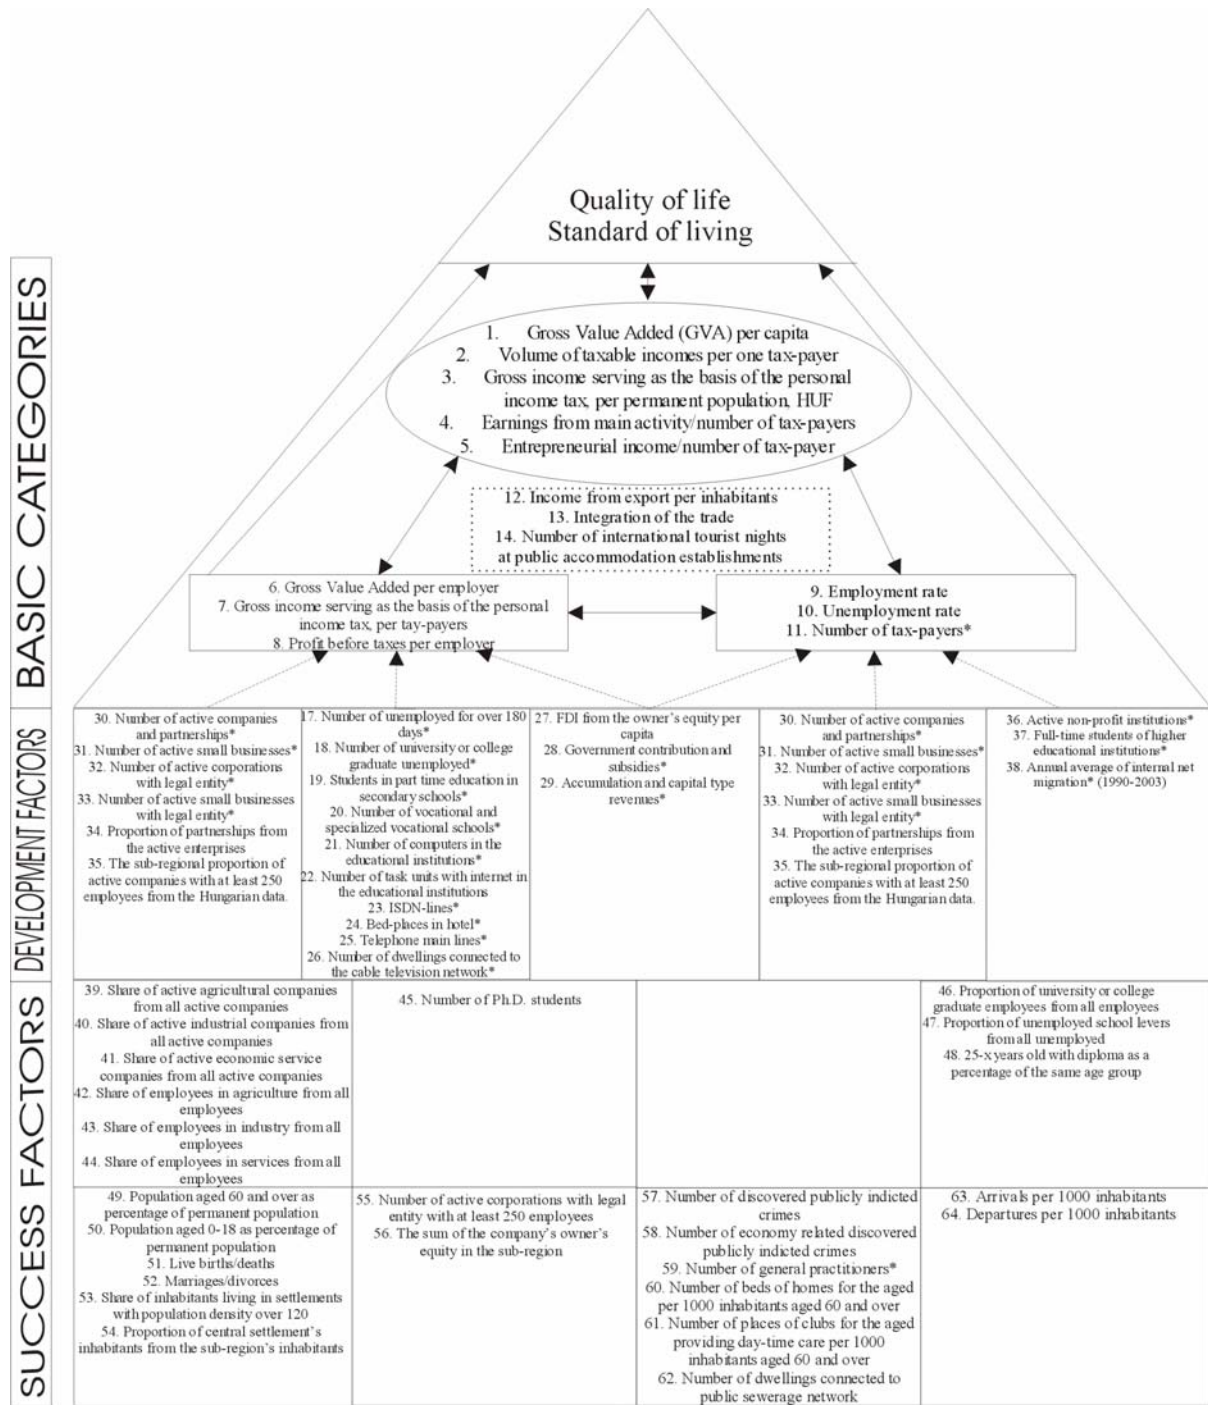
Quality of life
Standard of living

BASIC CATEGORIES

1. Gross Value Added (GVA) per capita
2. Volume of taxable incomes per one tax-payer
3. Gross income serving as the basis of the personal income tax, per permanent population, HUF
4. Earnings from main activity/number of tax-payers
5. Entrepreneurial income/number of tax-payer

12. Income from export per inhabitants
13. Integration of the trade
14. Number of international tourist nights at public accommodation establishments

6. Gross Value Added per employer
7. Gross income serving as the basis of the personal income tax, per tay-payers
8. Profit before taxes per employer

9. Employment rate
10. Unemployment rate
11. Number of tax-payers*

DEVELOPMENT FACTORS

30. Number of active companies and partnerships*
31. Number of active small businesses*
32. Number of active corporations with legal entity*
33. Number of active small businesses with legal entity*
34. Proportion of partnerships from the active enterprises
35. The sub-regional proportion of active companies with at least 250 employees from the Hungarian data.

17. Number of unemployed for over 180 days*
18. Number of university or college graduate unemployed*
19. Students in part time education in secondary schools*
20. Number of vocational and specialized vocational schools*
21. Number of computers in the educational institutions*
22. Number of task units with internet in the educational institutions
23. ISDN-lines*
24. Bed-places in hotel*
25. Telephone main lines*
26. Number of dwellings connected to the cable television network*

27. FDI from the owner's equity per capita
28. Government contribution and subsidies*
29. Accumulation and capital type revenues*

30. Number of active companies and partnerships*
31. Number of active small businesses*
32. Number of active corporations with legal entity*
33. Number of active small businesses with legal entity*
34. Proportion of partnerships from the active enterprises
35. The sub-regional proportion of active companies with at least 250 employees from the Hungarian data.

36. Active non-profit institutions*
37. Full-time students of higher educational institutions*
38. Annual average of internal net migration* (1990-2003)

SUCCESS FACTORS

39. Share of active agricultural companies from all active companies
40. Share of active industrial companies from all active companies
41. Share of active economic service companies from all active companies
42. Share of employees in agriculture from all employees
43. Share of employees in industry from all employees
44. Share of employees in services from all employees

45. Number of Ph.D. students

46. Proportion of university or college graduate employees from all employees
47. Proportion of unemployed school levers from all unemployed
48. 25-x years old with diploma as a percentage of the same age group

49. Population aged 60 and over as percentage of permanent population
50. Population aged 0-18 as percentage of permanent population
51. Live births/deaths
52. Marriages/divorces
53. Share of inhabitants living in settlements with population density over 120
54. Proportion of central settlement's inhabitants from the sub-region's inhabitants

55. Number of active corporations with legal entity with at least 250 employees
56. The sum of the company's owner's equity in the sub-region

57. Number of discovered publicly indicted crimes
58. Number of economy related discovered publicly indicted crimes
59. Number of general practitioners*
60. Number of beds of homes for the aged per 1000 inhabitants aged 60 and over
61. Number of places of clubs for the aged providing day-time care per 1000 inhabitants aged 60 and over
62. Number of dwellings connected to public sewerage network

63. Arrivals per 1000 inhabitants
64. Departures per 1000 inhabitants